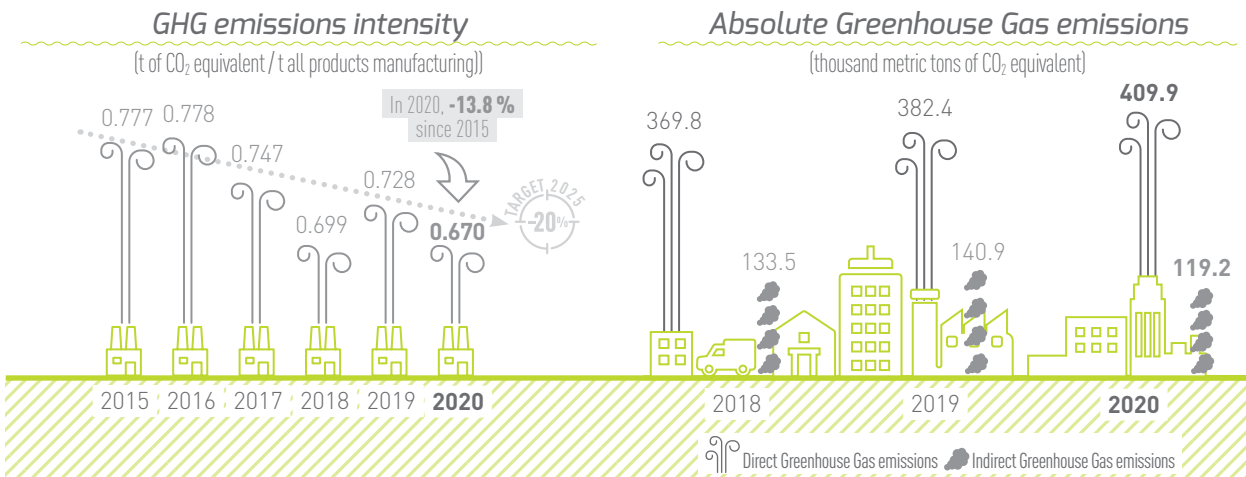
GHG emissions intensity

(t of $CO_2$ equivalent / t all products manufacturing)

0.777 0.778 0.747 0.699 0.728 0.670

In 2020, **-13.8 %** since 2015

TARGET 2025 -20%

2015 2016 2017 2018 2019 2020

Absolute Greenhouse Gas emissions

(thousand metric tons of $CO_2$ equivalent)

369.8 133.5 382.4 140.9 409.9 119.2

2018 2019 2020

Direct Greenhouse Gas emissions Indirect Greenhouse Gas emissions